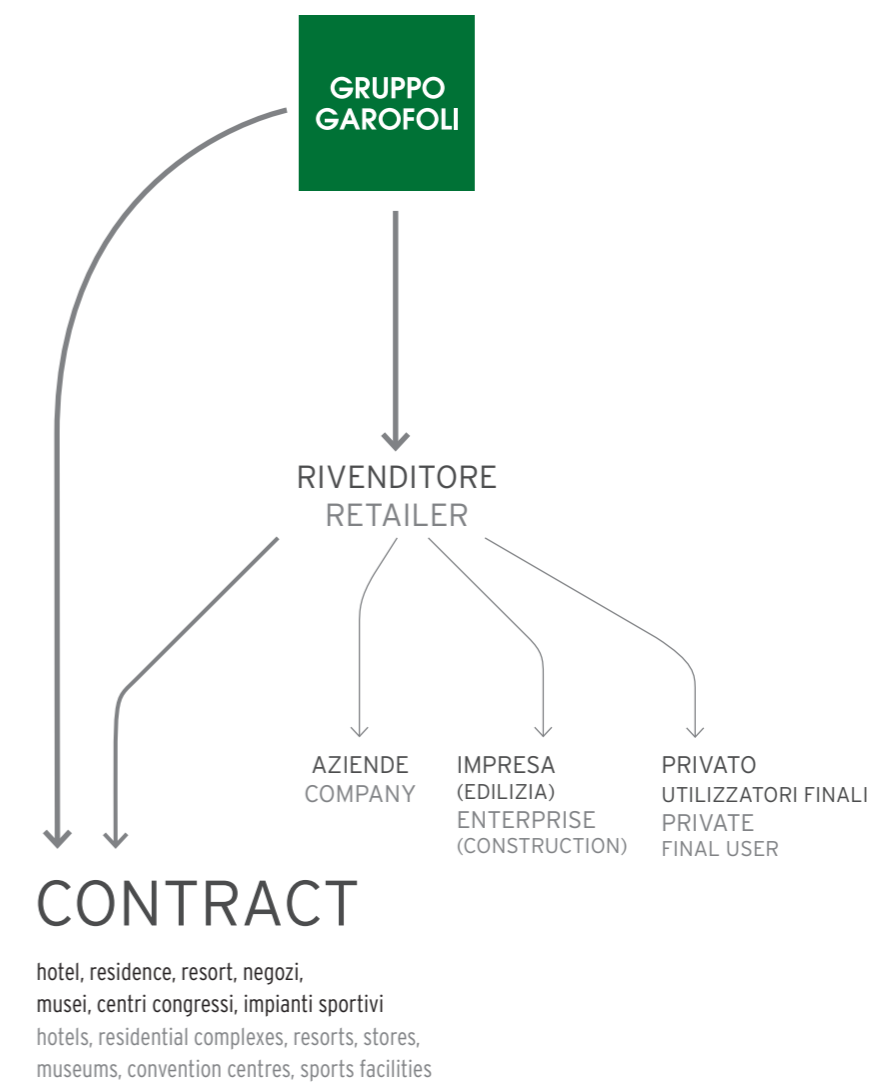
GRUPPO GAROFOLI

RIVENDITORE
RETAILER

AZIENDE
COMPANY

IMPRESA
(EDILIZIA)
ENTERPRISE
(CONSTRUCTION)

PRIVATO
UTILIZZATORI FINALI
PRIVATE
FINAL USER

CONTRACT

hotel, residence, resort, negozi, musei, centri congressi, impianti sportivi
hotels, residential complexes, resorts, stores, museums, convention centres, sports facilities